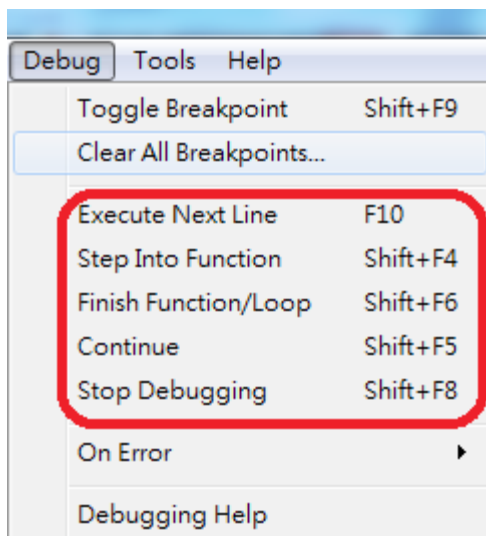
Debug Tools Help

Toggle Breakpoint Shift+F9
Clear All Breakpoints...

Execute Next Line F10
Step Into Function Shift+F4
Finish Function/Loop Shift+F6
Continue Shift+F5
Stop Debugging Shift+F8

On Error

Debugging Help